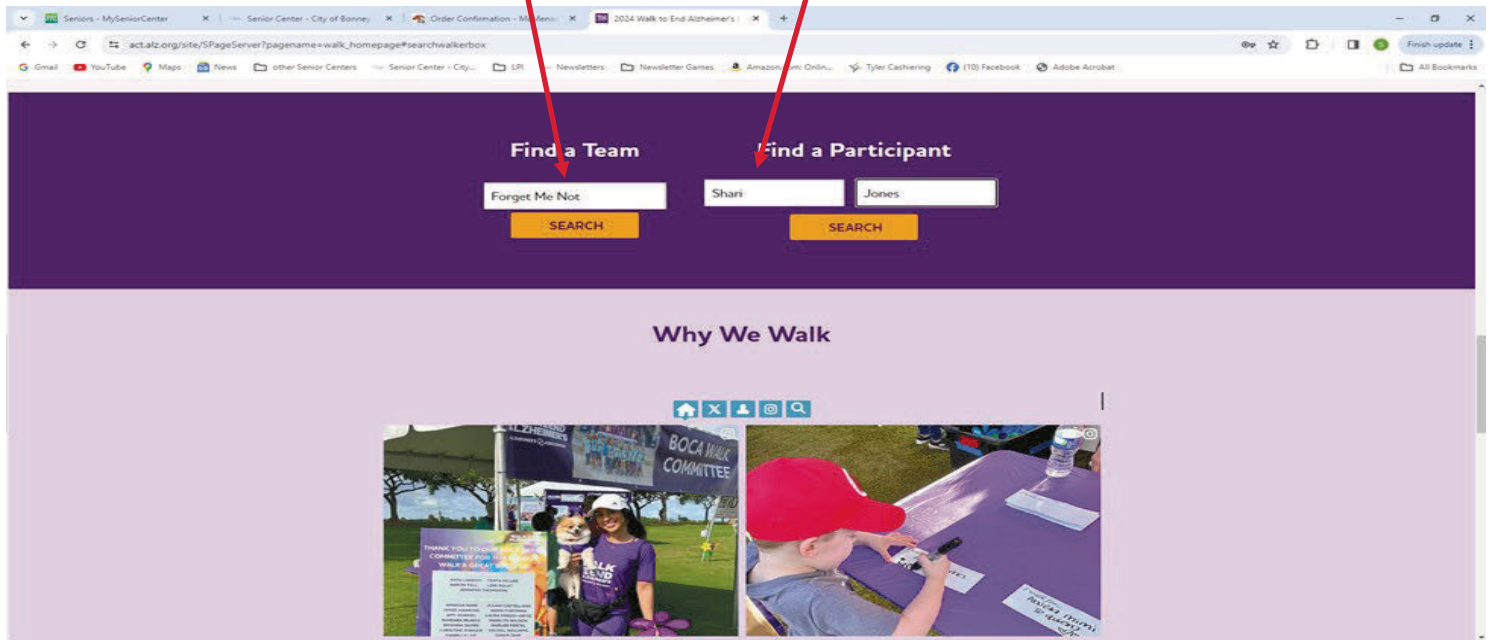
Seniors - MySeniorCenter
Senior Center - City of Bonney
Order Confirmation - M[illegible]
2024 Walk to End Alzheimer's
act.alz.org/site/SPageServer?pagename=walk_homepage#searchwalkerbox
Finish update
Gmail YouTube Maps News other Senior Centers Senior Center - City... LPI Newsletters Newsletter Games Amazon.com: Onlin... Tyler Cashiering (10) Facebook Adobe Acrobat All Bookmarks

Find a Team
Forget Me Not
SEARCH

Find a Participant
Shari
Jones
SEARCH

Why We Walk

BOCA WALK COMMITTEE
THANK YOU TO OUR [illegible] COMMITTEE FOR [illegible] WALK A GREAT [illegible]
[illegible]